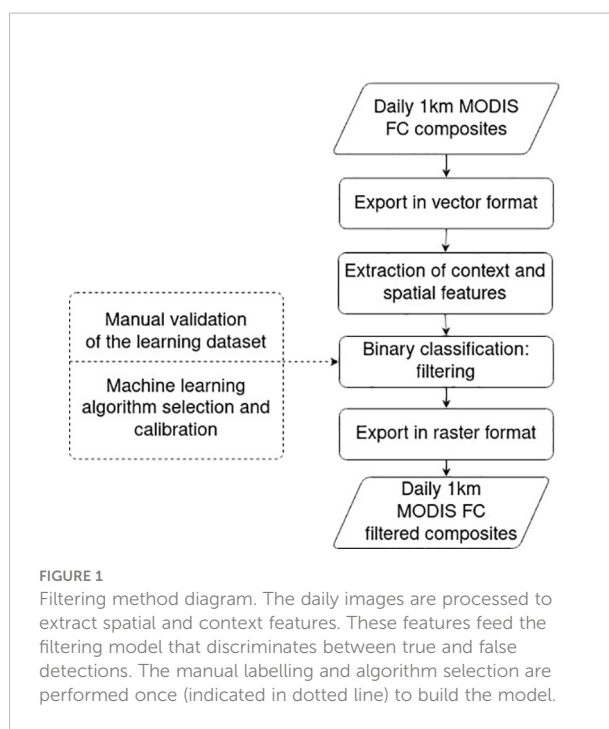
Daily 1km MODIS FC composites

Export in vector format

Extraction of context and spatial features

Manual validation of the learning dataset

Machine learning algorithm selection and calibration

Binary classification: filtering

Export in raster format

Daily 1km MODIS FC filtered composites

FIGURE 1
Filtering method diagram. The daily images are processed to extract spatial and context features. These features feed the filtering model that discriminates between true and false detections. The manual labelling and algorithm selection are performed once (indicated in dotted line) to build the model.